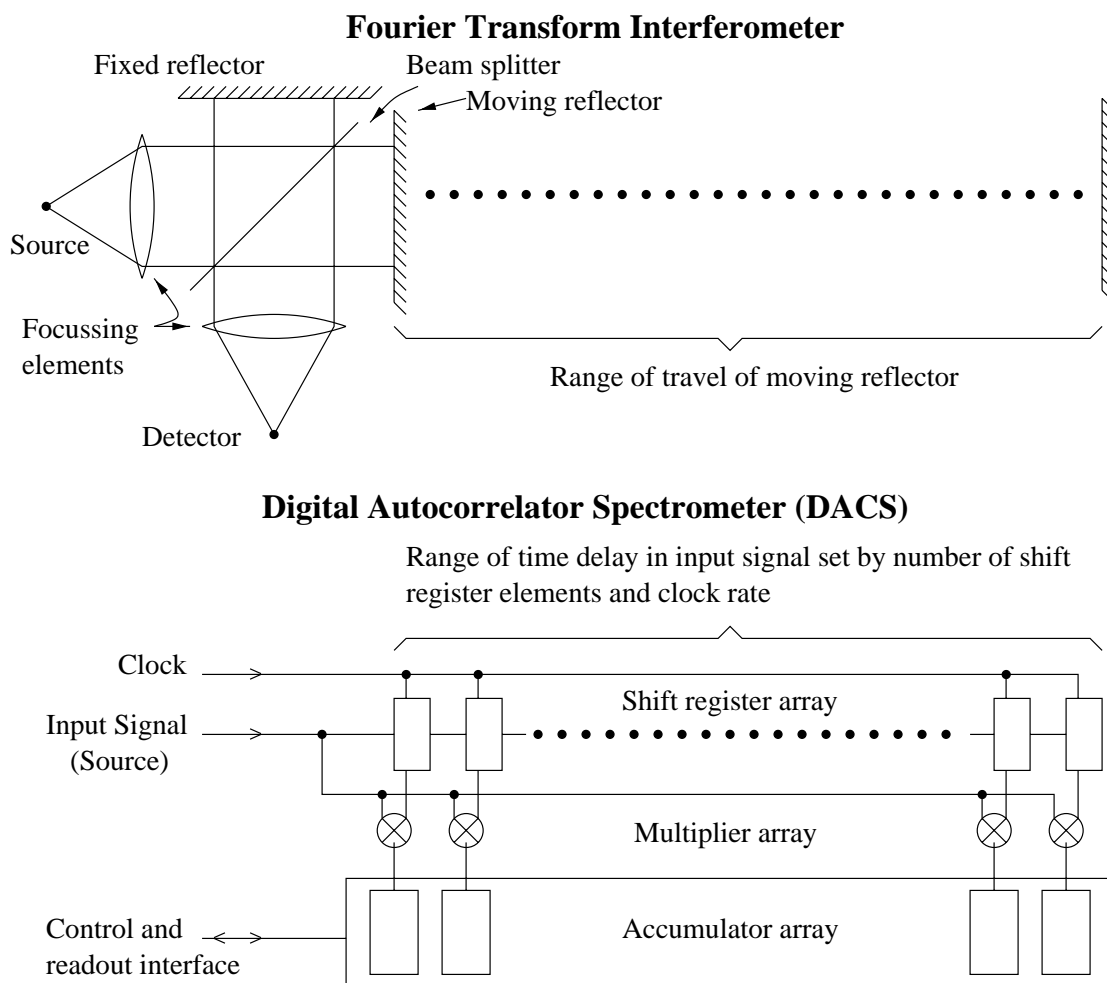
Fourier Transform Interferometer

Fixed reflector

Beam splitter

Moving reflector

Source

Focussing elements

Detector

Range of travel of moving reflector

Digital Autocorrelator Spectrometer (DACS)

Range of time delay in input signal set by number of shift register elements and clock rate

Clock

Input Signal (Source)

Shift register array

Multiplier array

Control and readout interface

Accumulator array